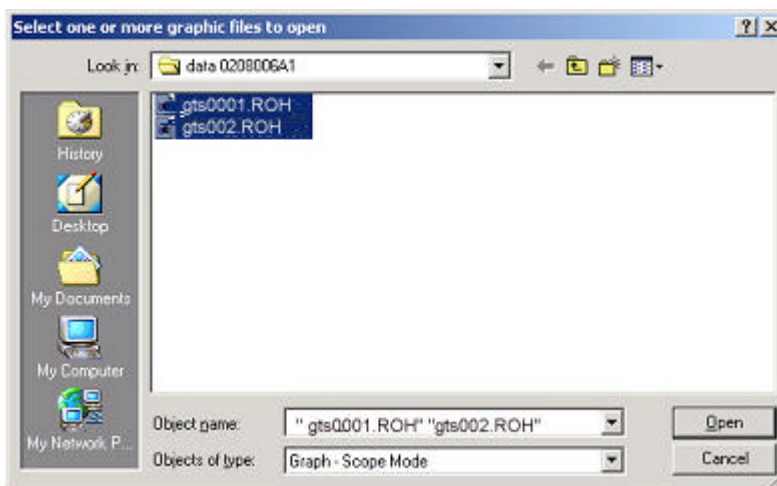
Select one or more graphic files to open

?|X

Look in: data 0208006A1

gts0001.ROH
gts002.ROH

History
Desktop
My Documents
My Computer
My Network P...

Object name: " gts0001.ROH" "gts002.ROH"
Objects of type: Graph - Scope Mode

Open
Cancel